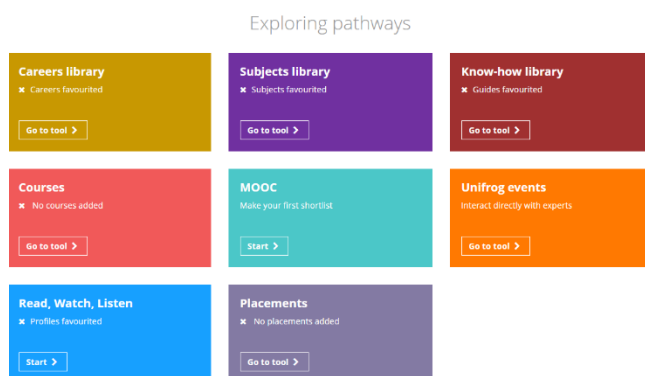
Exploring pathways

Careers library
✖ Careers favourited
Go to tool >

Subjects library
✖ Subjects favourited
Go to tool >

Know-how library
✖ Guides favourited
Go to tool >

Courses
✖ No courses added
Go to tool >

MOOC
Make your first shortlist
Start >

Unifrog events
Interact directly with experts
Go to tool >

Read, Watch, Listen
✖ Profiles favourited
Start >

Placements
✖ No placements added
Go to tool >